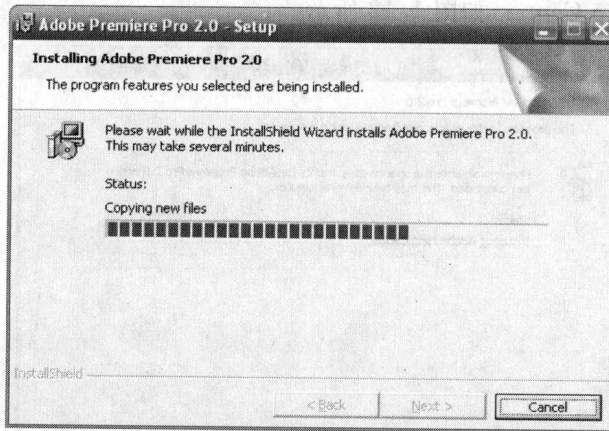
Adobe Premiere Pro 2.0 - Setup

Installing Adobe Premiere Pro 2.0

The program features you selected are being installed.

Please wait while the InstallShield Wizard installs Adobe Premiere Pro 2.0. This may take several minutes.

Status:

Copying new files

InstallShield

< Back

Next >

Cancel